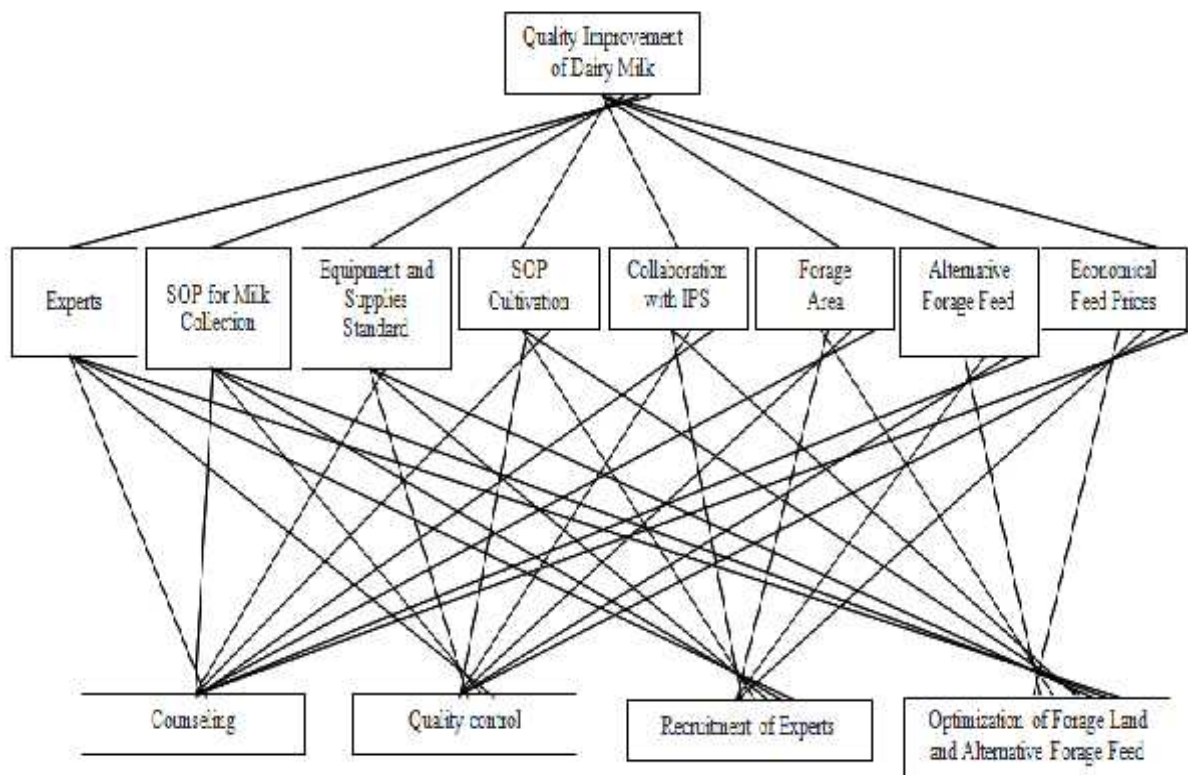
Quality Improvement of Dairy Milk

Experts

SOP for Milk Collection

Equipment and Supplies Standard

SOP Cultivation

Collaboration with IPS

Forage Area

Alternative Forage Feed

Economical Feed Prices

Counseling

Quality control

Recruitment of Experts

Optimization of Forage Land and Alternative Forage Feed